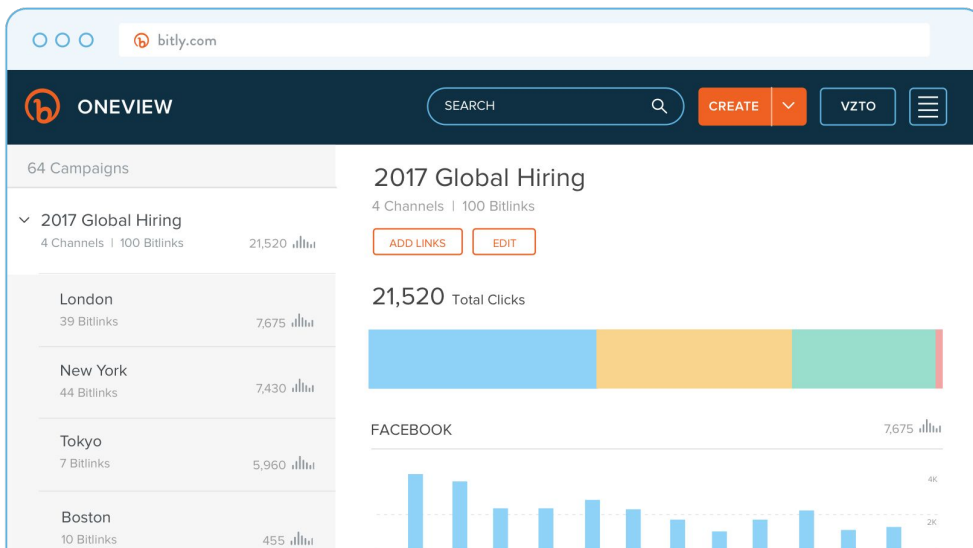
bitly.com

ONEVIEW

SEARCH

CREATE

VZTO

64 Campaigns

2017 Global Hiring
4 Channels | 100 Bitlinks 21,520

London
39 Bitlinks 7,675

New York
44 Bitlinks 7,430

Tokyo
7 Bitlinks 5,960

Boston
10 Bitlinks 455

2017 Global Hiring
4 Channels | 100 Bitlinks

ADD LINKS

EDIT

21,520 Total Clicks

FACEBOOK 7,675

4K

2K